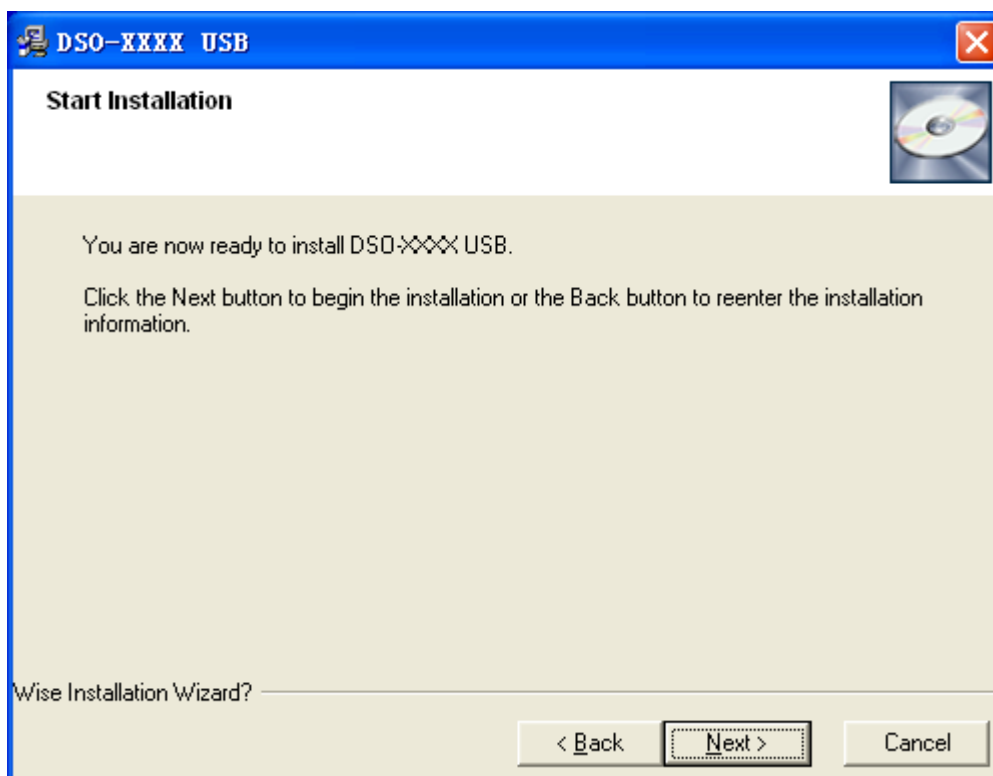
DSO-XXXX USB

Start Installation

You are now ready to install DSO-XXXX USB.

Click the Next button to begin the installation or the Back button to reenter the installation information.

Wise Installation Wizard?

< Back
Next >
Cancel